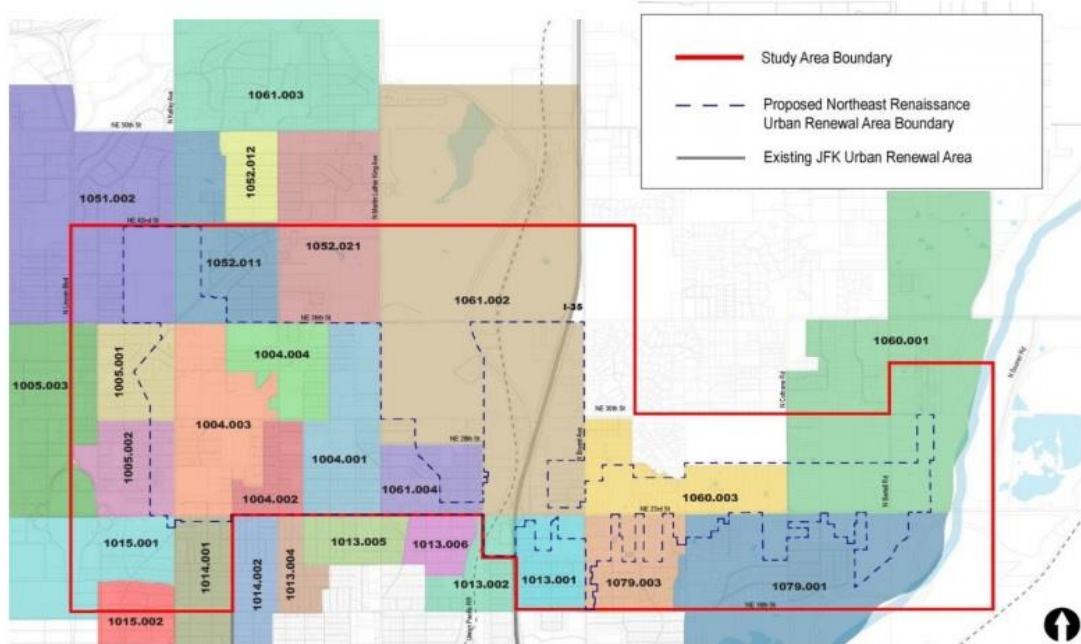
Study Area Boundary

Proposed Northeast Renaissance Urban Renewal Area Boundary

Existing JFK Urban Renewal Area

1061.003
NE 50th St
N Kelley Ave
1052.012
N Martin Luther King Ave
1051.002
NE 43rd St
1052.021
1052.011
1061.002
I-35
N Lincoln Blvd
NE 36th St
1004.004
1060.001
1005.001
1005.003
NE 30th St
N Coltrane Rd
N Air Depot Rd
1004.003
1005.002
1004.001
NE 28th St
1061.004
1004.002
1060.003
NE 23rd St
N Bryant Ave
N Beebe Rd
1015.001
1014.001
1014.002
1013.004
1013.005
1013.006
1013.002
1013.001
1079.003
1079.001
1015.002
NE 16th St